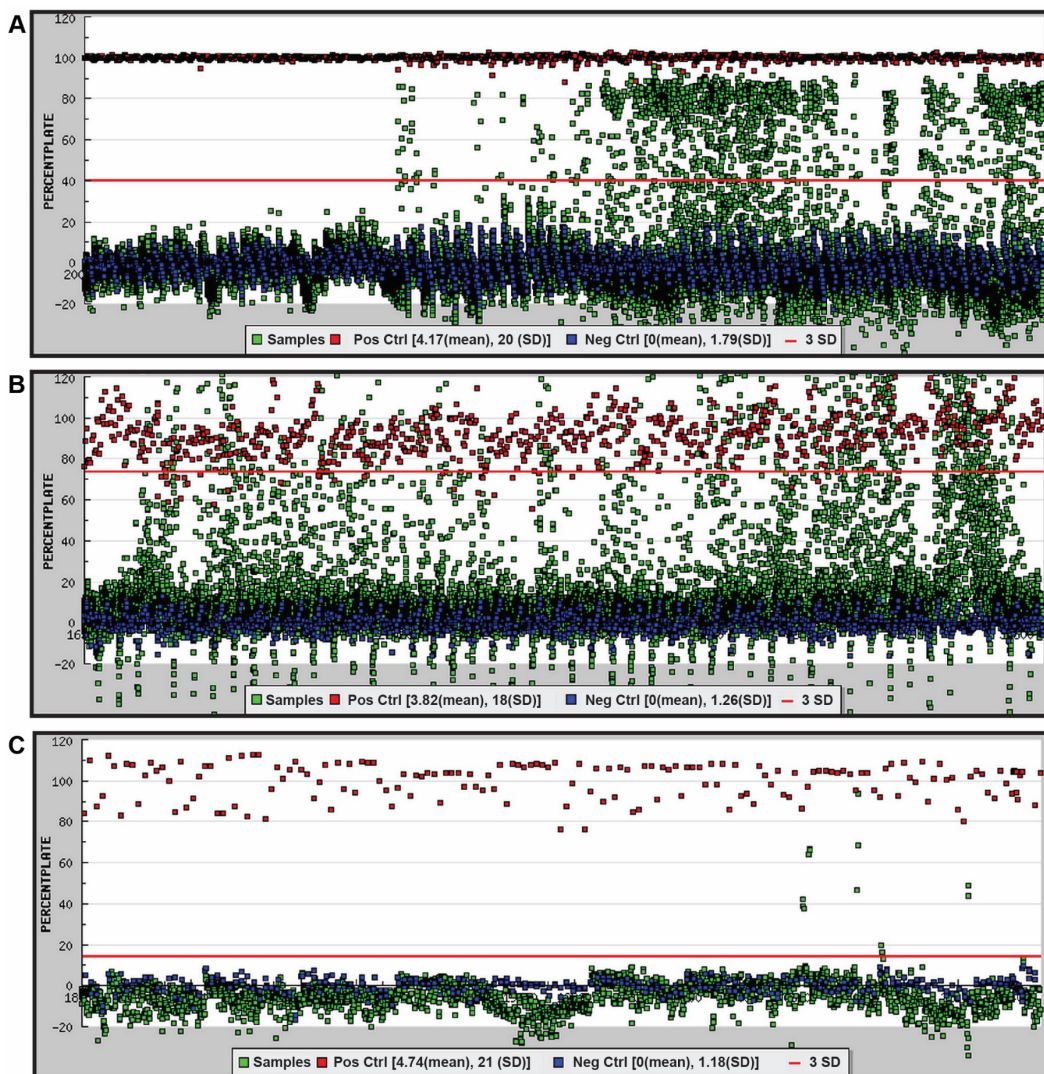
A
120
100
80
60
40
20
0
200
-20
PERCENTPLATE
Samples Pos Ctrl [4.17(mean), 20 (SD)] Neg Ctrl [0(mean), 1.79(SD)] — 3 SD

B
120
100
80
60
40
20
0
16
-20
PERCENTPLATE
Samples Pos Ctrl [3.82(mean), 18(SD)] Neg Ctrl [0(mean), 1.26(SD)] — 3 SD

C
120
100
80
60
40
20
0
18
-20
PERCENTPLATE
Samples Pos Ctrl [4.74(mean), 21 (SD)] Neg Ctrl [0(mean), 1.18(SD)] — 3 SD